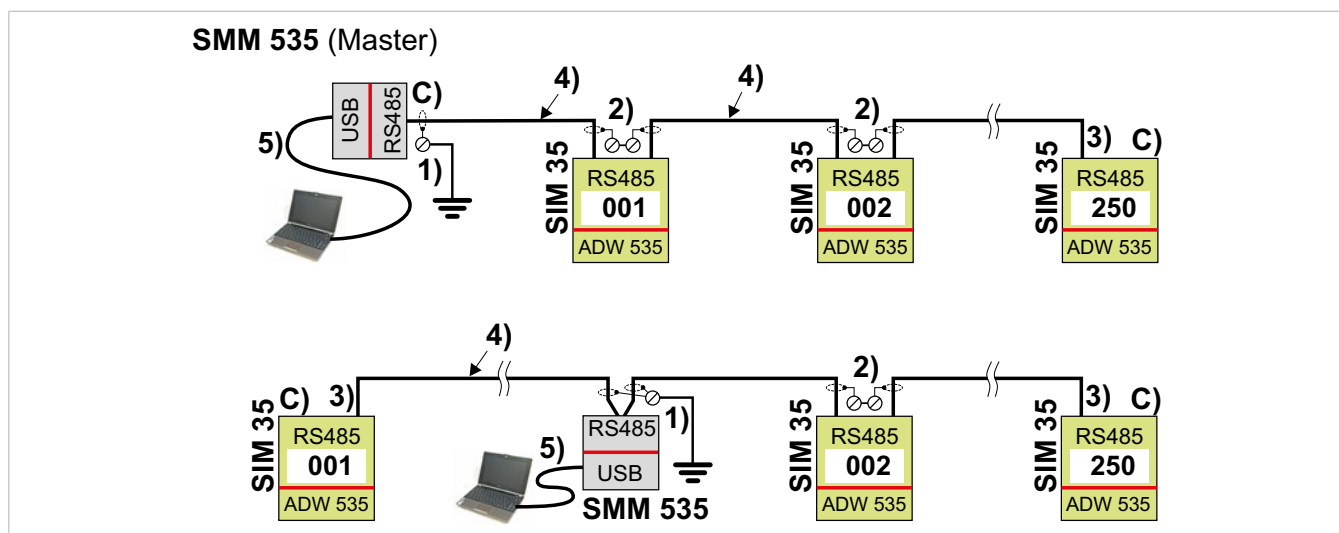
SMM 535 (Master)

USB RS485 C) 4) 4)

5) 2) 2)

1) 3) C)

SIM 35 RS485 001 ADW 535

SIM 35 RS485 002 ADW 535

SIM 35 RS485 250 ADW 535

4)

2)

SIM 35 C) 3)

RS485 1)

SIM 35 RS485 001 ADW 535

5) USB

SMM 535

3) C)

SIM 35 RS485 002 ADW 535

SIM 35 RS485 250 ADW 535